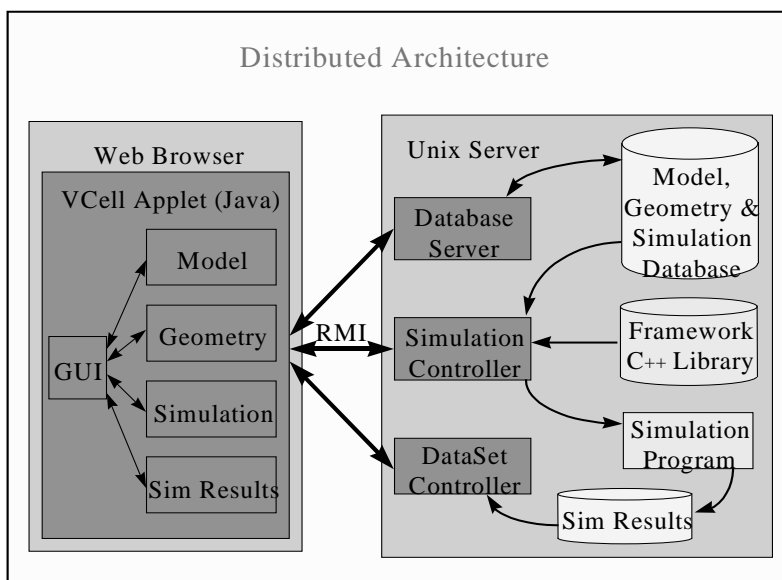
Distributed Architecture

Web Browser

VCell Applet (Java)

GUI

Model

Geometry

Simulation

Sim Results

RMI

Unix Server

Database Server

Simulation Controller

DataSet Controller

Model, Geometry & Simulation Database

Framework C++ Library

Simulation Program

Sim Results